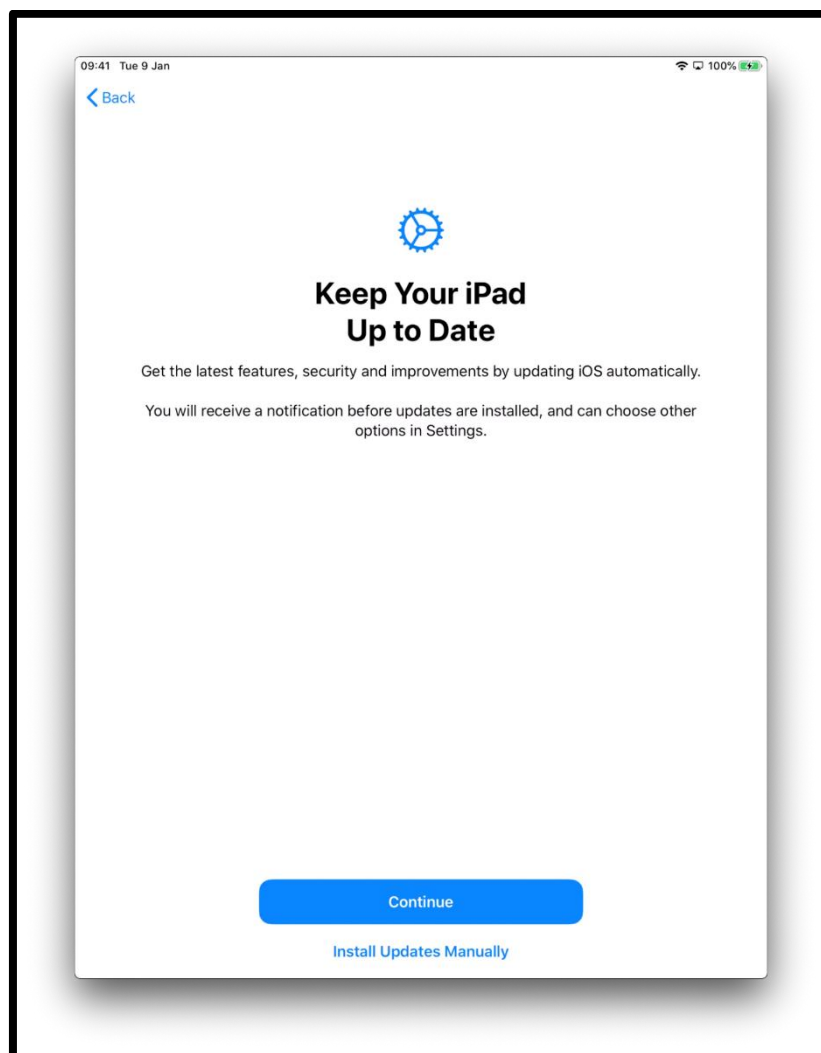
09:41 Tue 9 Jan

100%

Back

Keep Your iPad Up to Date

Get the latest features, security and improvements by updating iOS automatically.

You will receive a notification before updates are installed, and can choose other options in Settings.

Continue

Install Updates Manually